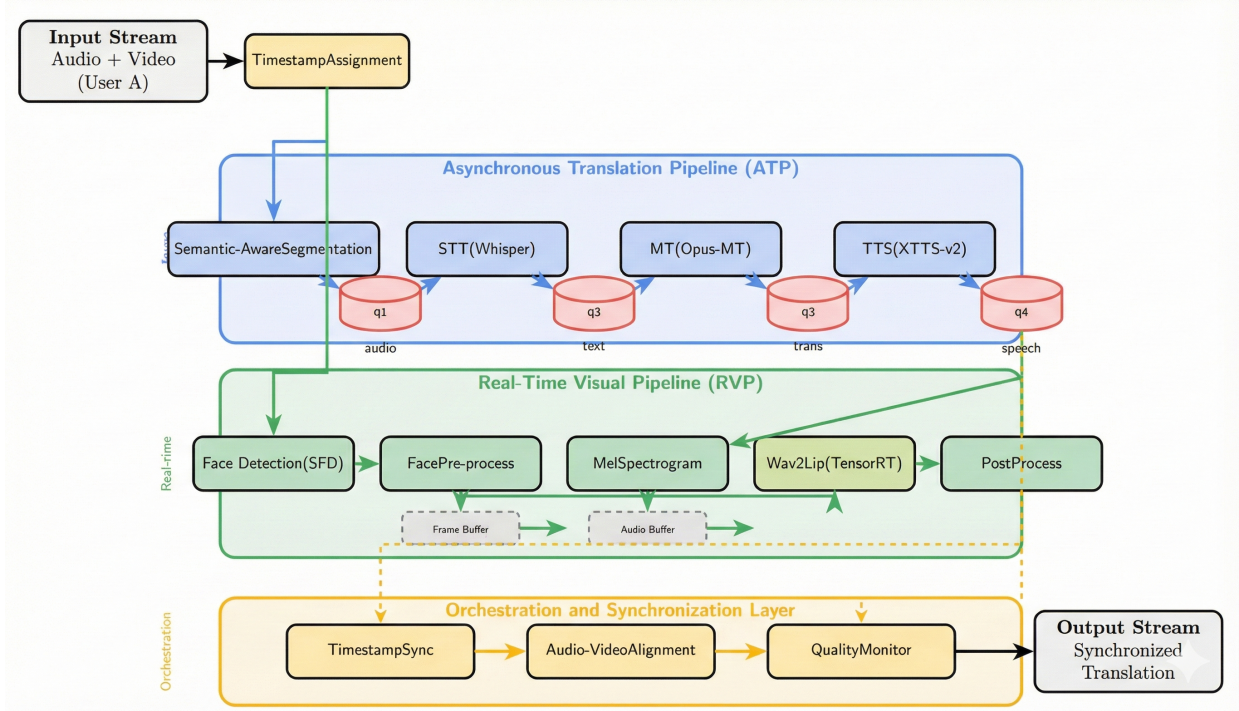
Input Stream
Audio + Video
(User A)

TimestampAssignment

Asynchronous Translation Pipeline (ATP)

Async

Semantic-AwareSegmentation

STT(Whisper)

MT(Opus-MT)

TTS(XTTS-v2)

q1
audio

q3
text

q3
trans

q4
speech

Real-Time Visual Pipeline (RVP)

Real-time

Face Detection(SFD)

FacePre-process

MelSpectrogram

Wav2Lip(TensorRT)

PostProcess

Frame Buffer

Audio Buffer

Orchestration and Synchronization Layer

Orchestration

TimestampSync

Audio-VideoAlignment

QualityMonitor

Output Stream
Synchronized
Translation